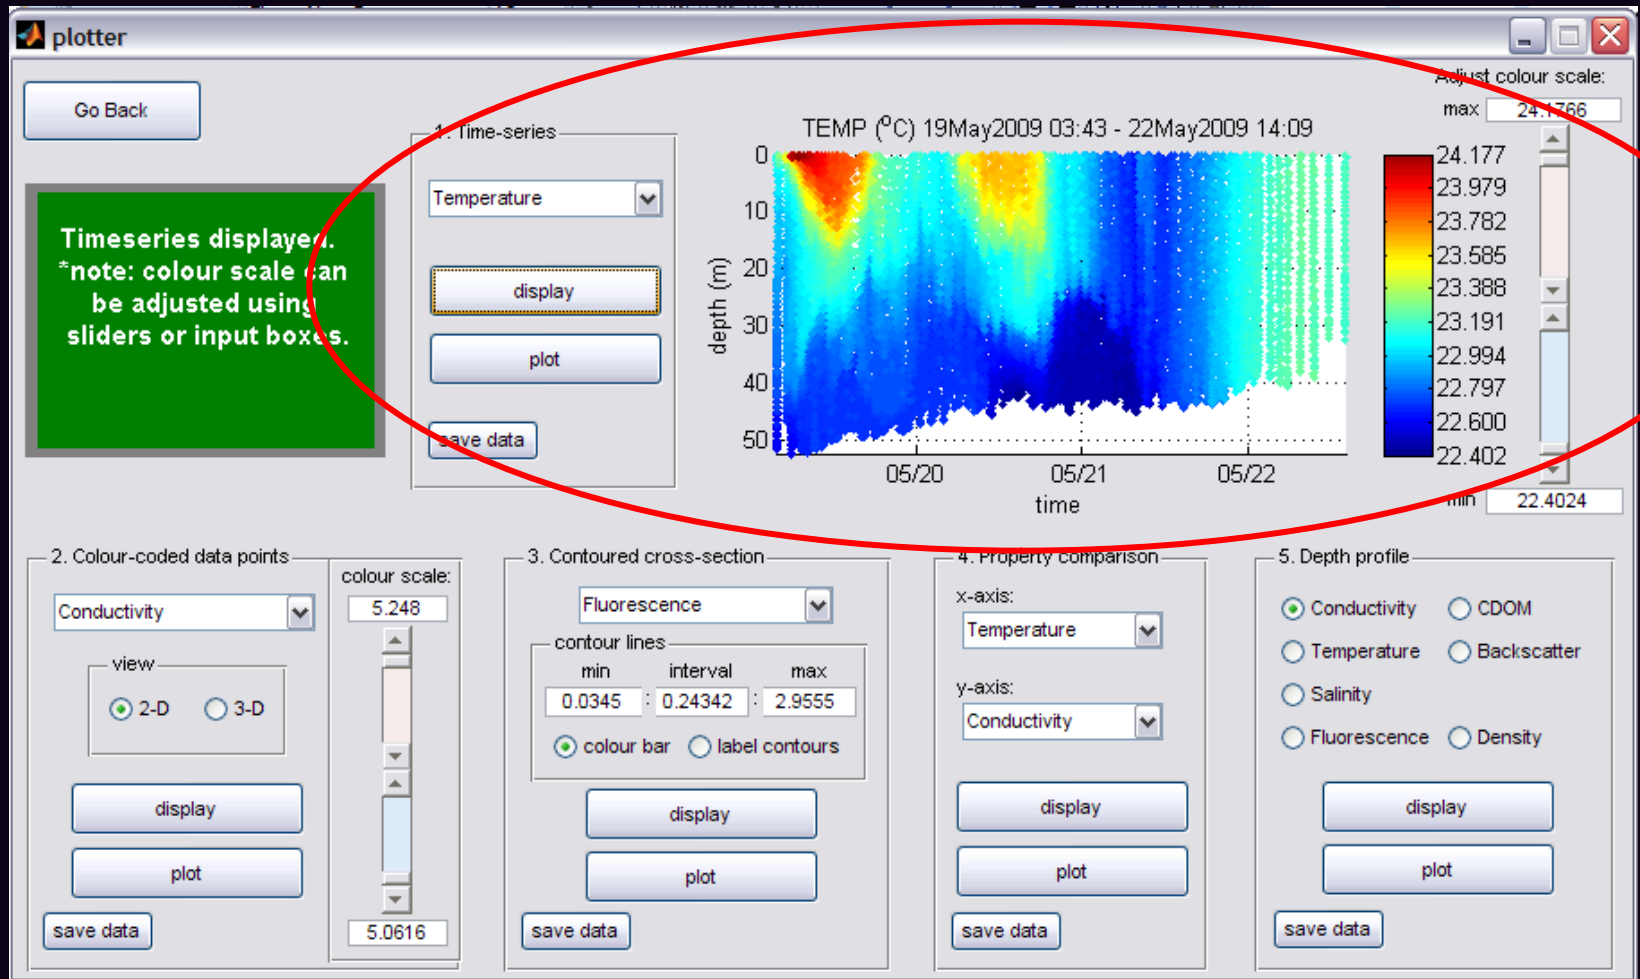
plotter

Go Back

Timeseries displayed.
*note: colour scale can be adjusted using sliders or input boxes.

1. Time-series

Temperature

display

plot

save data

TEMP ($^o$C) 19May2009 03:43 - 22May2009 14:09

0
10
20
30
40
50

depth (m)

05/20
05/21
05/22

time

Adjust colour scale:

max 24.1766

24.177
23.979
23.782
23.585
23.388
23.191
22.994
22.797
22.600
22.402

min 22.4024

2. Colour-coded data points

Conductivity

view

2-D
3-D

display

plot

save data

colour scale:

5.248

5.0616

3. Contoured cross-section

Fluorescence

contour lines

| min | interval | max |
|---|---|---|
| 0.0345 | 0.24342 | 2.9555 |

colour bar
label contours

display

plot

save data

4. Property comparison

x-axis:

Temperature

y-axis:

Conductivity

display

plot

save data

5. Depth profile

Conductivity
CDOM
Temperature
Backscatter
Salinity
Fluorescence
Density

display

plot

save data